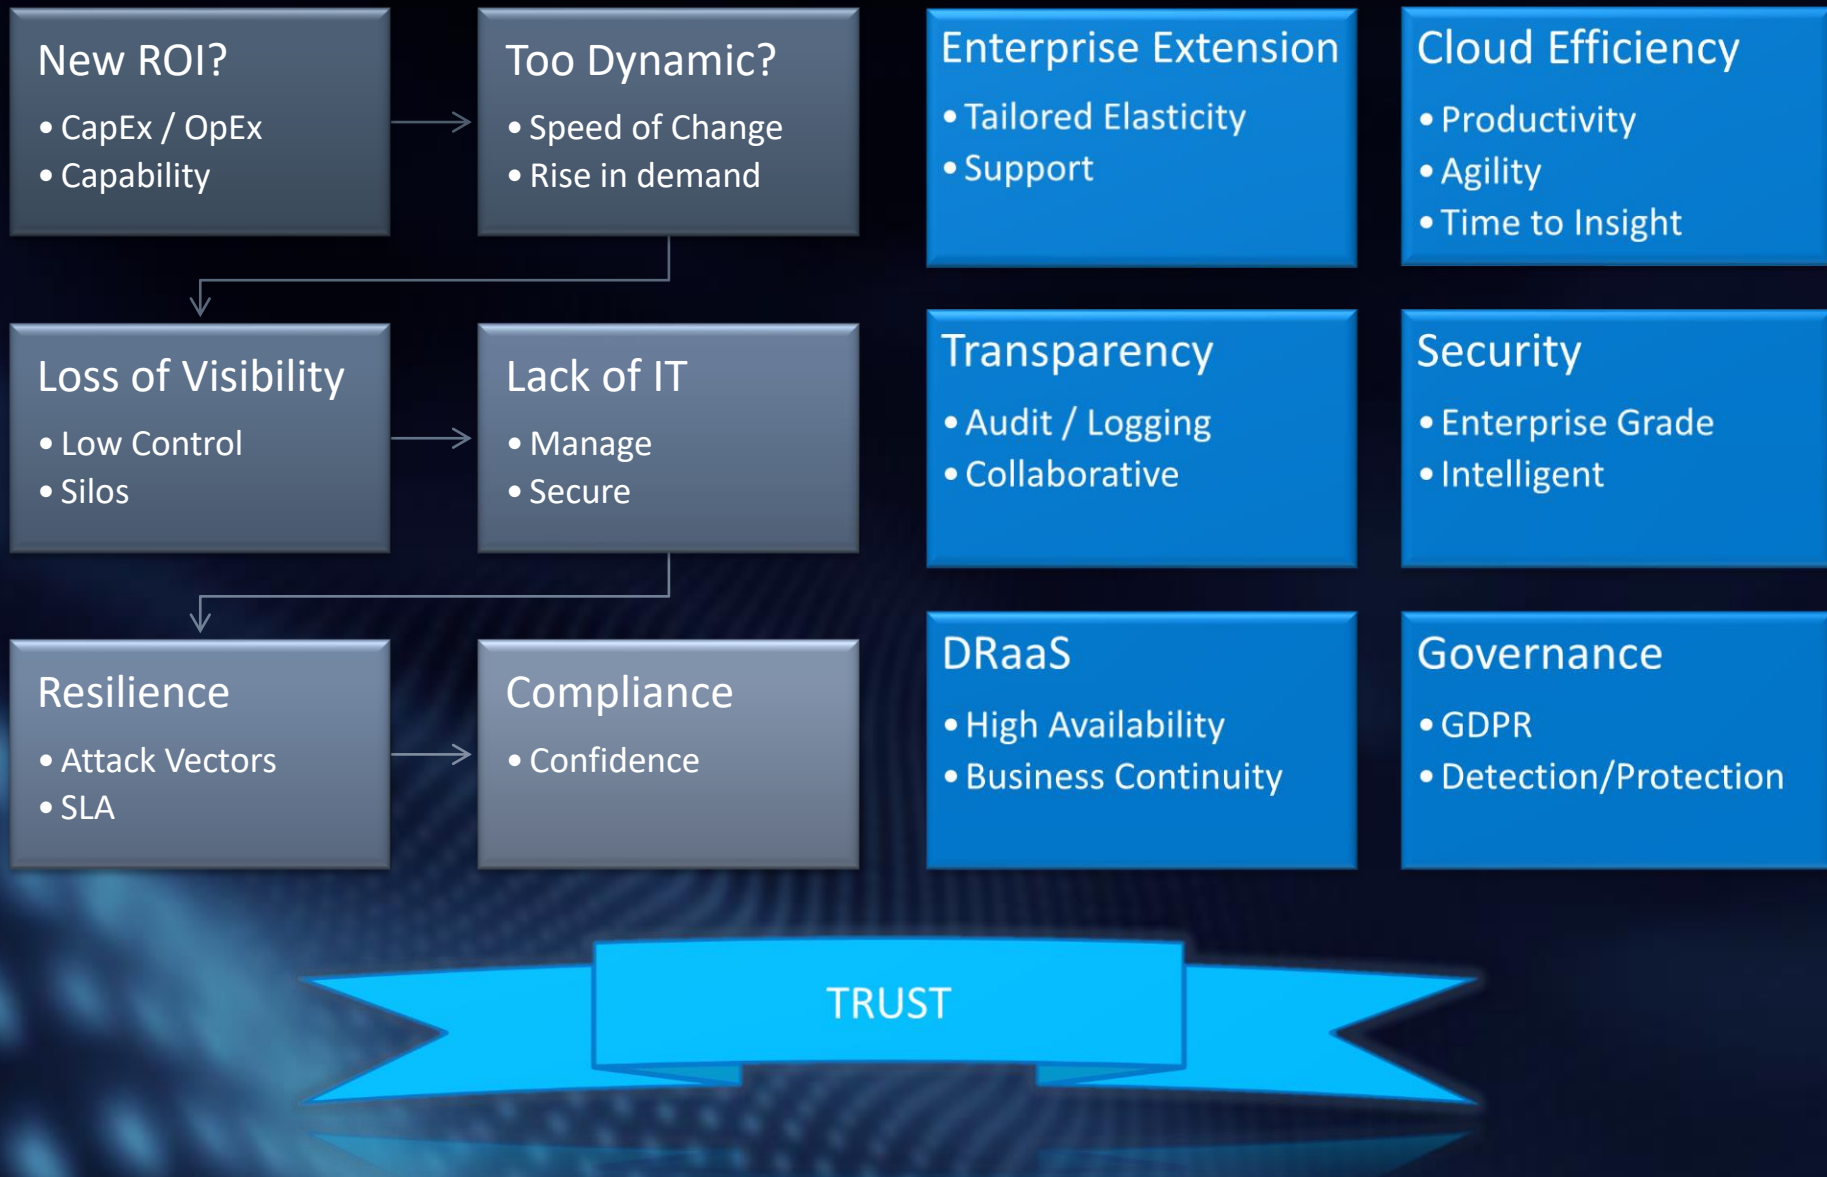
New ROI?
• CapEx / OpEx
• Capability

Too Dynamic?
• Speed of Change
• Rise in demand

Loss of Visibility
• Low Control
• Silos

Lack of IT
• Manage
• Secure

Resilience
• Attack Vectors
• SLA

Compliance
• Confidence

Enterprise Extension
• Tailored Elasticity
• Support

Cloud Efficiency
• Productivity
• Agility
• Time to Insight

Transparency
• Audit / Logging
• Collaborative

Security
• Enterprise Grade
• Intelligent

DRaaS
• High Availability
• Business Continuity

Governance
• GDPR
• Detection/Protection

TRUST